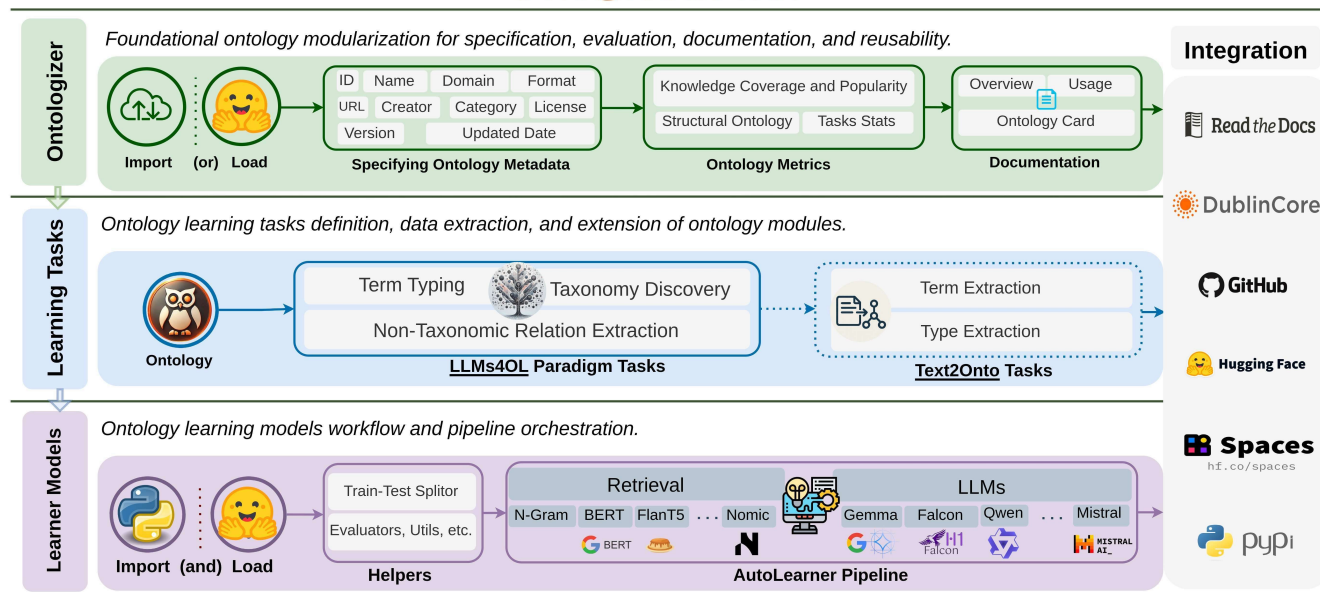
Ontologizer

Foundational ontology modularization for specification, evaluation, documentation, and reusability.

Import (or) Load

ID Name Domain Format
URL Creator Category License
Version Updated Date
Specifying Ontology Metadata

Knowledge Coverage and Popularity
Structural Ontology Tasks Stats
Ontology Metrics

Overview Usage
Ontology Card
Documentation

Learning Tasks

Ontology learning tasks definition, data extraction, and extension of ontology modules.

Ontology

Term Typing Taxonomy Discovery
Non-Taxonomic Relation Extraction
LLMs4OL Paradigm Tasks

Term Extraction
Type Extraction
Text2Onto Tasks

Learner Models

Ontology learning models workflow and pipeline orchestration.

Import (and) Load

Train-Test Splitor
Evaluators, Utils, etc.
Helpers

Retrieval
N-Gram BERT FlanT5 . . . Nomic
BERT

LLMs
Gemma Falcon Qwen . . . Mistral
Falcon
MISTRAL AI_
AutoLearner Pipeline

Integration
Read the Docs
DublinCore
GitHub
Hugging Face
Spaces
hf.co/spaces
pypi